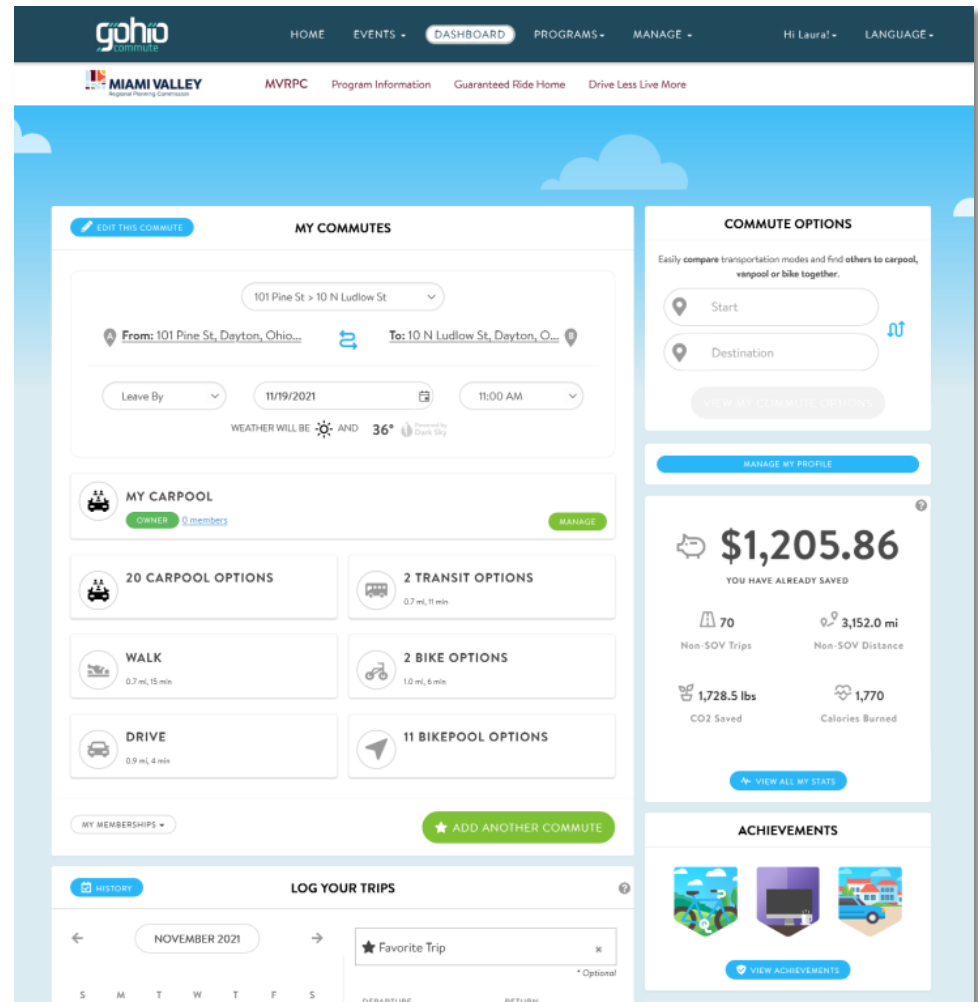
gohio commute

HOME EVENTS DASHBOARD PROGRAMS MANAGE Hi Laura! LANGUAGE

MIAMI VALLEY Regional Planning Commission

MVRPC Program Information Guaranteed Ride Home Drive Less Live More

EDIT THIS COMMUTE

MY COMMUTES

101 Pine St > 10 N Ludlow St

From: 101 Pine St, Dayton, Ohio...

To: 10 N Ludlow St, Dayton, O...

Leave By

11/19/2021

11:00 AM

WEATHER WILL BE AND 36° Powered by Dark Sky

MY CARPOOL

OWNER 0 members

MANAGE

20 CARPOOL OPTIONS

2 TRANSIT OPTIONS
0.7 mi, 11 min

WALK
0.7 mi, 15 min

2 BIKE OPTIONS
1.0 mi, 6 min

DRIVE
0.9 mi, 4 min

11 BIKEPOOL OPTIONS

MY MEMBERSHIPS

ADD ANOTHER COMMUTE

HISTORY

LOG YOUR TRIPS

NOVEMBER 2021

S M T W T F S

Favorite Trip

* Optional

COMMUTE OPTIONS

Easily compare transportation modes and find others to carpool, vanpool or bike together.

Start

Destination

VIEW MY COMMUTE OPTIONS

MANAGE MY PROFILE

$1,205.86

YOU HAVE ALREADY SAVED

70
Non-SOV Trips

3,152.0 mi
Non-SOV Distance

1,728.5 lbs
CO2 Saved

1,770
Calories Burned

VIEW ALL MY STATS

ACHIEVEMENTS

VIEW ACHIEVEMENTS